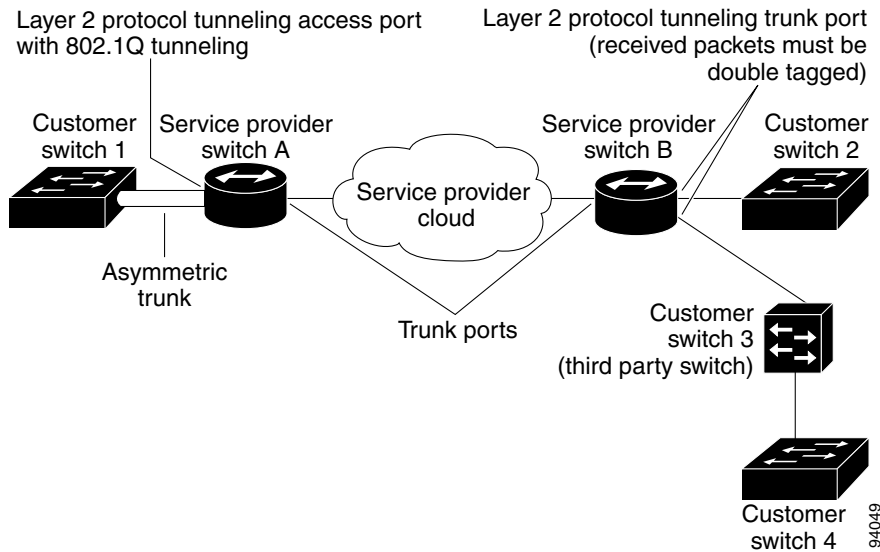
Layer 2 protocol tunneling access port with 802.1Q tunneling

Layer 2 protocol tunneling trunk port (received packets must be double tagged)

Customer switch 1

Service provider switch A

Service provider cloud

Service provider switch B

Customer switch 2

Asymmetric trunk

Trunk ports

Customer switch 3 (third party switch)

Customer switch 4

94049